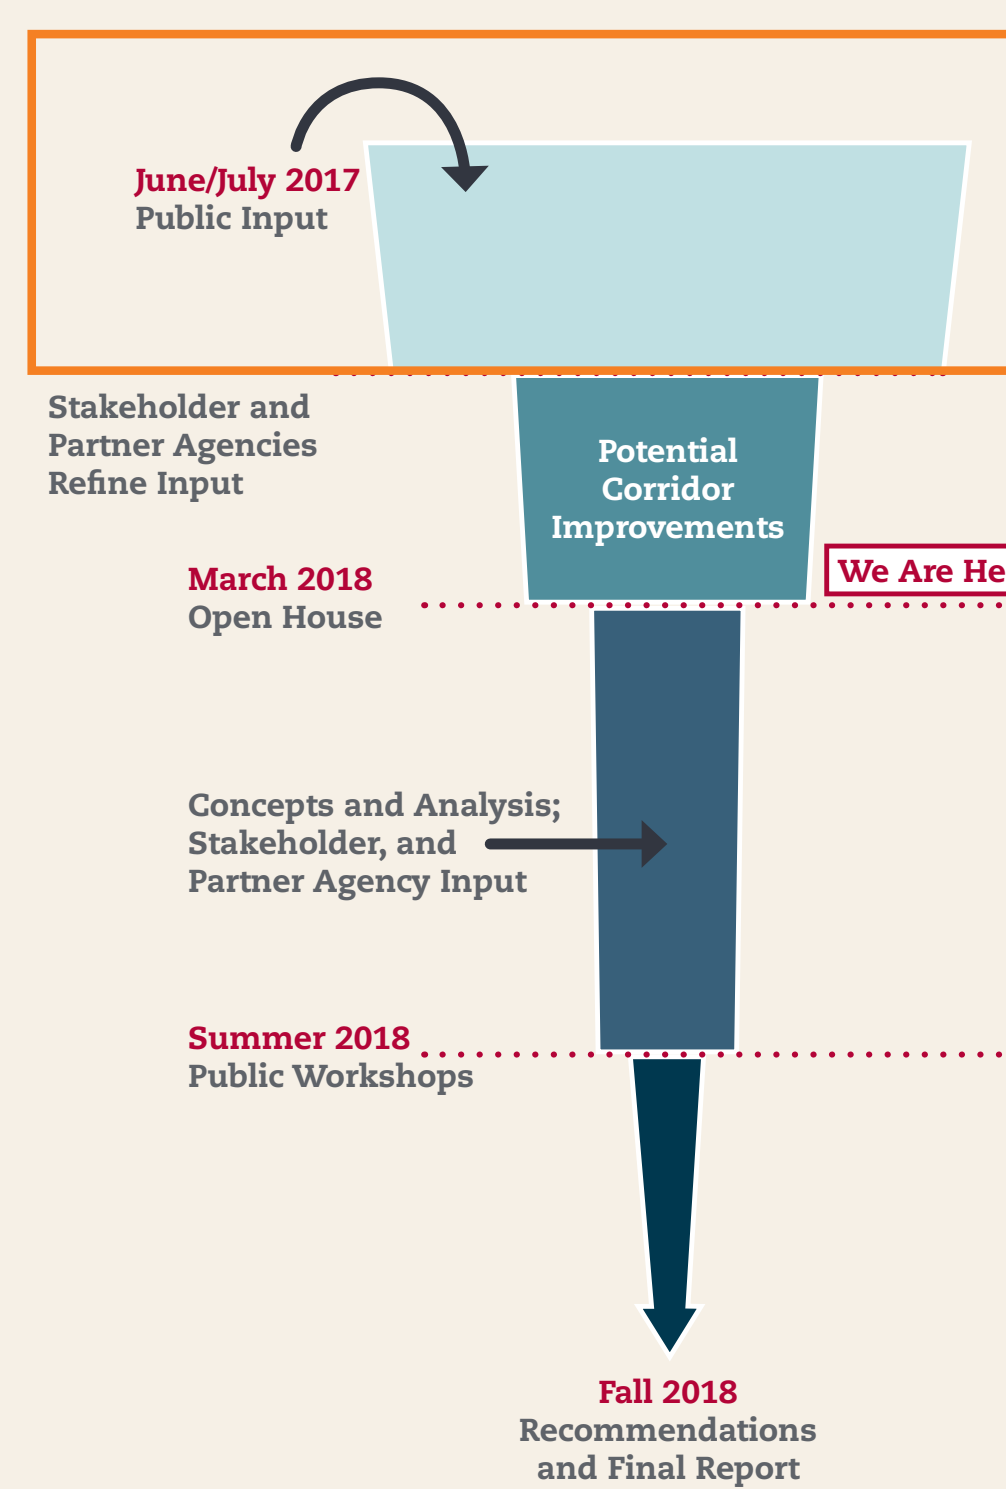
June/July 2017
Public Input

Stakeholder and Partner Agencies Refine Input

Potential Corridor Improvements

We Are He

March 2018
Open House

Concepts and Analysis; Stakeholder, and Partner Agency Input

Summer 2018
Public Workshops

Fall 2018
Recommendations and Final Report